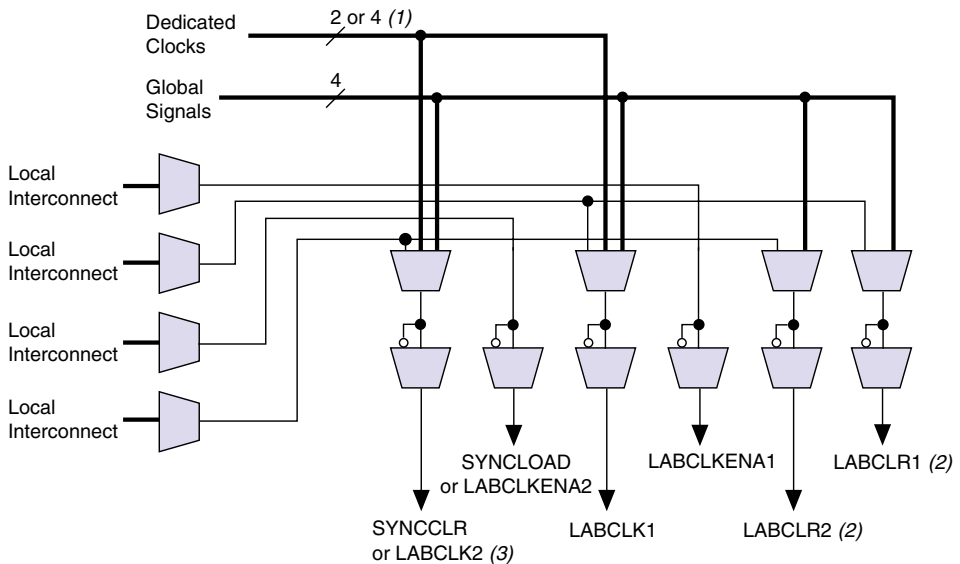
Dedicated Clocks

2 or 4 *(1)*

Global Signals

4

Local Interconnect

Local Interconnect

Local Interconnect

Local Interconnect

SYNCLOAD or LABCLKENA2

LABCLKENA1

LABCLR1 *(2)*

SYNCCLR or LABCLK2 *(3)*

LABCLK1

LABCLR2 *(2)*